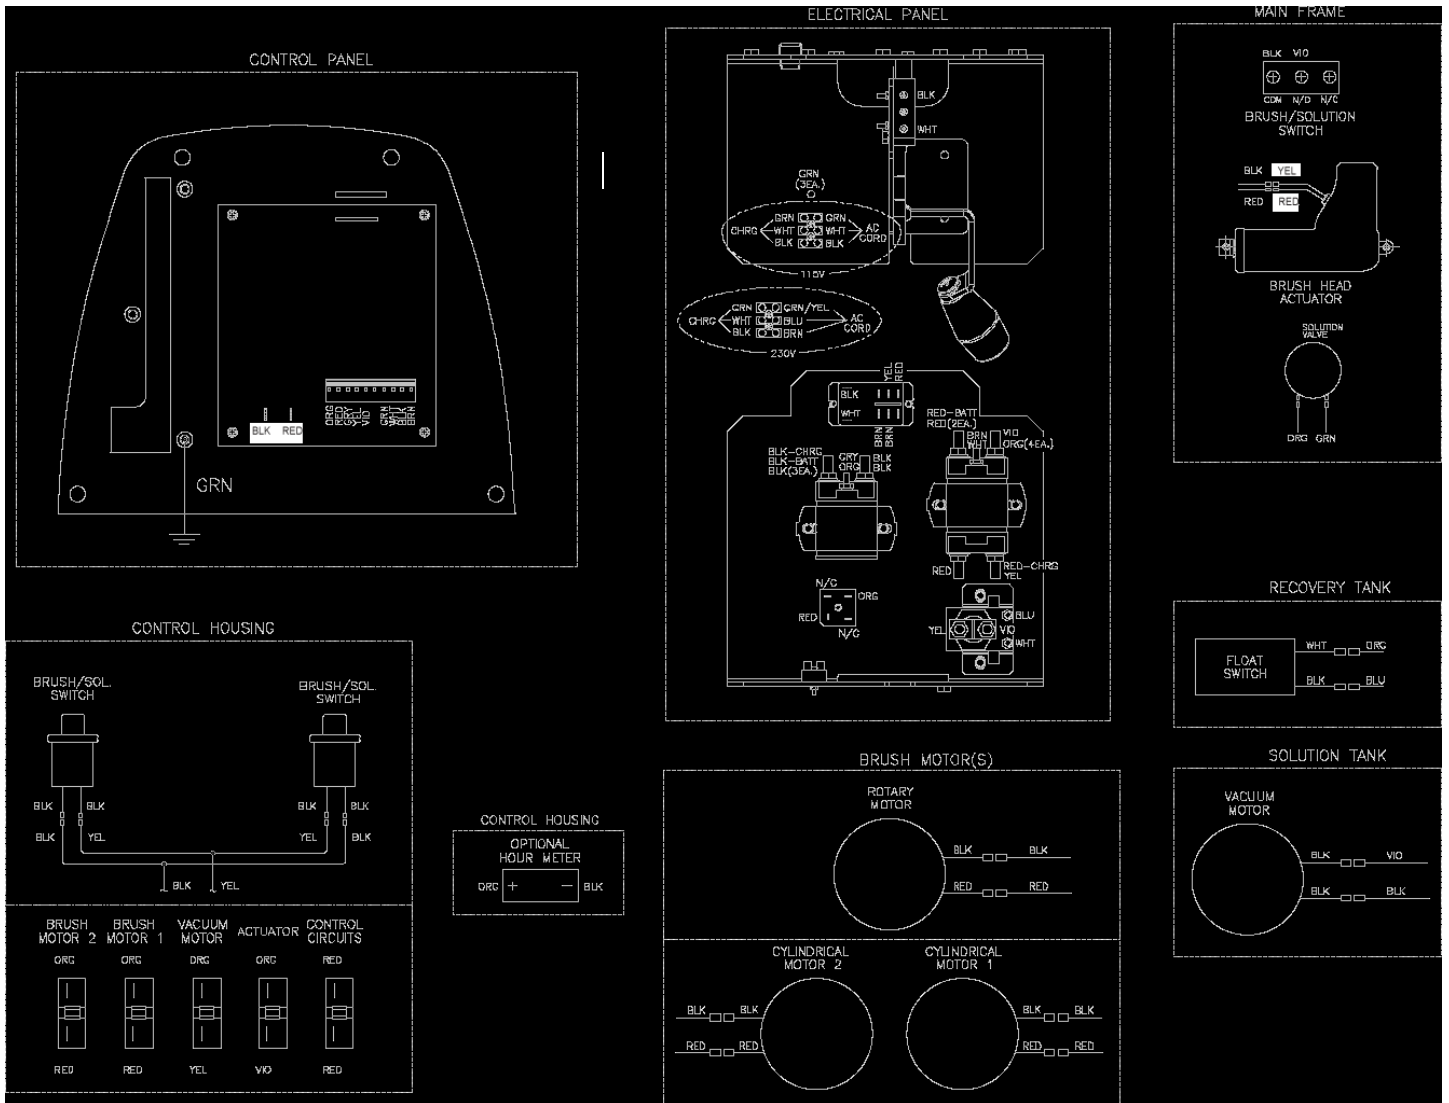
CONTROL PANEL

BLK RED

ORG RED GRY YEL VIO GRN WHT BLU BRN

GRN

ELECTRICAL PANEL

BLK

WHT

GRN (3EA.)

CHRG GRN WHT BLK GRN WHT BLK AC CORD

115V

CHRG GRN WHT BLK GRN/YEL BLU BRN AC CORD

230V

YEL RED

BLK

WHT

BRN BRN

RED-BATT RED(2EA.)

BRN WHT VIO ORG(4EA.)

BLK-CHRG BLK-BATT BLK(3EA.)

GRY ORG BLK BLK

RED

RED-CHRG YEL

N/C ORG RED N/C

BLU YEL VIO WHT

MAIN FRAME

BLK VIO

COM N/O N/C

BRUSH/SOLUTION SWITCH

BLK YEL

RED RED

BRUSH HEAD ACTUATOR

SOLUTION VALVE

ORG GRN

RECOVERY TANK

FLOAT SWITCH

WHT ORG

BLK BLU

CONTROL HOUSING

BRUSH/SOL. SWITCH

BRUSH/SOL. SWITCH

BLK BLK

BLK YEL

BLK BLK

YEL BLK

BLK YEL

CONTROL HOUSING

OPTIONAL HOUR METER

ORG + − BLK

BRUSH MOTOR 2 | BRUSH MOTOR 1 | VACUUM MOTOR | ACTUATOR | CONTROL CIRCUITS

ORG ORG ORG ORG RED

RED RED YEL VIO RED

BRUSH MOTOR(S)

ROTARY MOTOR

BLK BLK

RED RED

CYLINDRICAL MOTOR 2

CYLINDRICAL MOTOR 1

BLK BLK

RED RED

BLK BLK

RED RED

SOLUTION TANK

VACUUM MOTOR

BLK VIO

BLK BLK